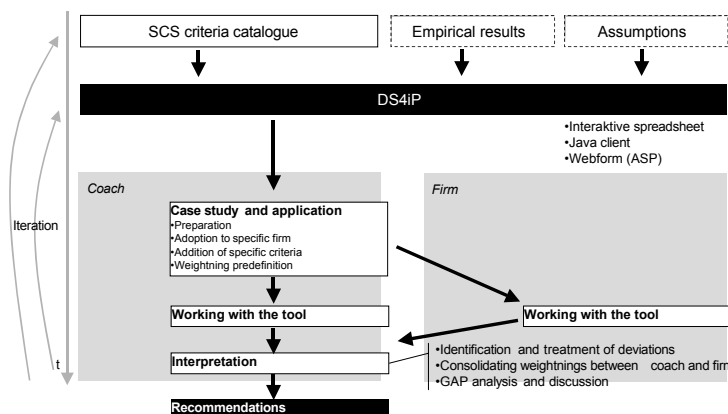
SCS criteria catalogue

Empirical results

Assumptions

DS4iP

•Interaktive spreadsheet
•Java client
•Webform (ASP)

Coach

Firm

Iteration

Case study and application
•Preparation
•Adoption to specific firm
•Addition of specific criteria
•Weightning predefinition

Working with the tool

Working with the tool

Interpretation

•Identification and treatment of deviations
•Consolidating weightnings between coach and firm
•GAP analysis and discussion

t

Recommendations